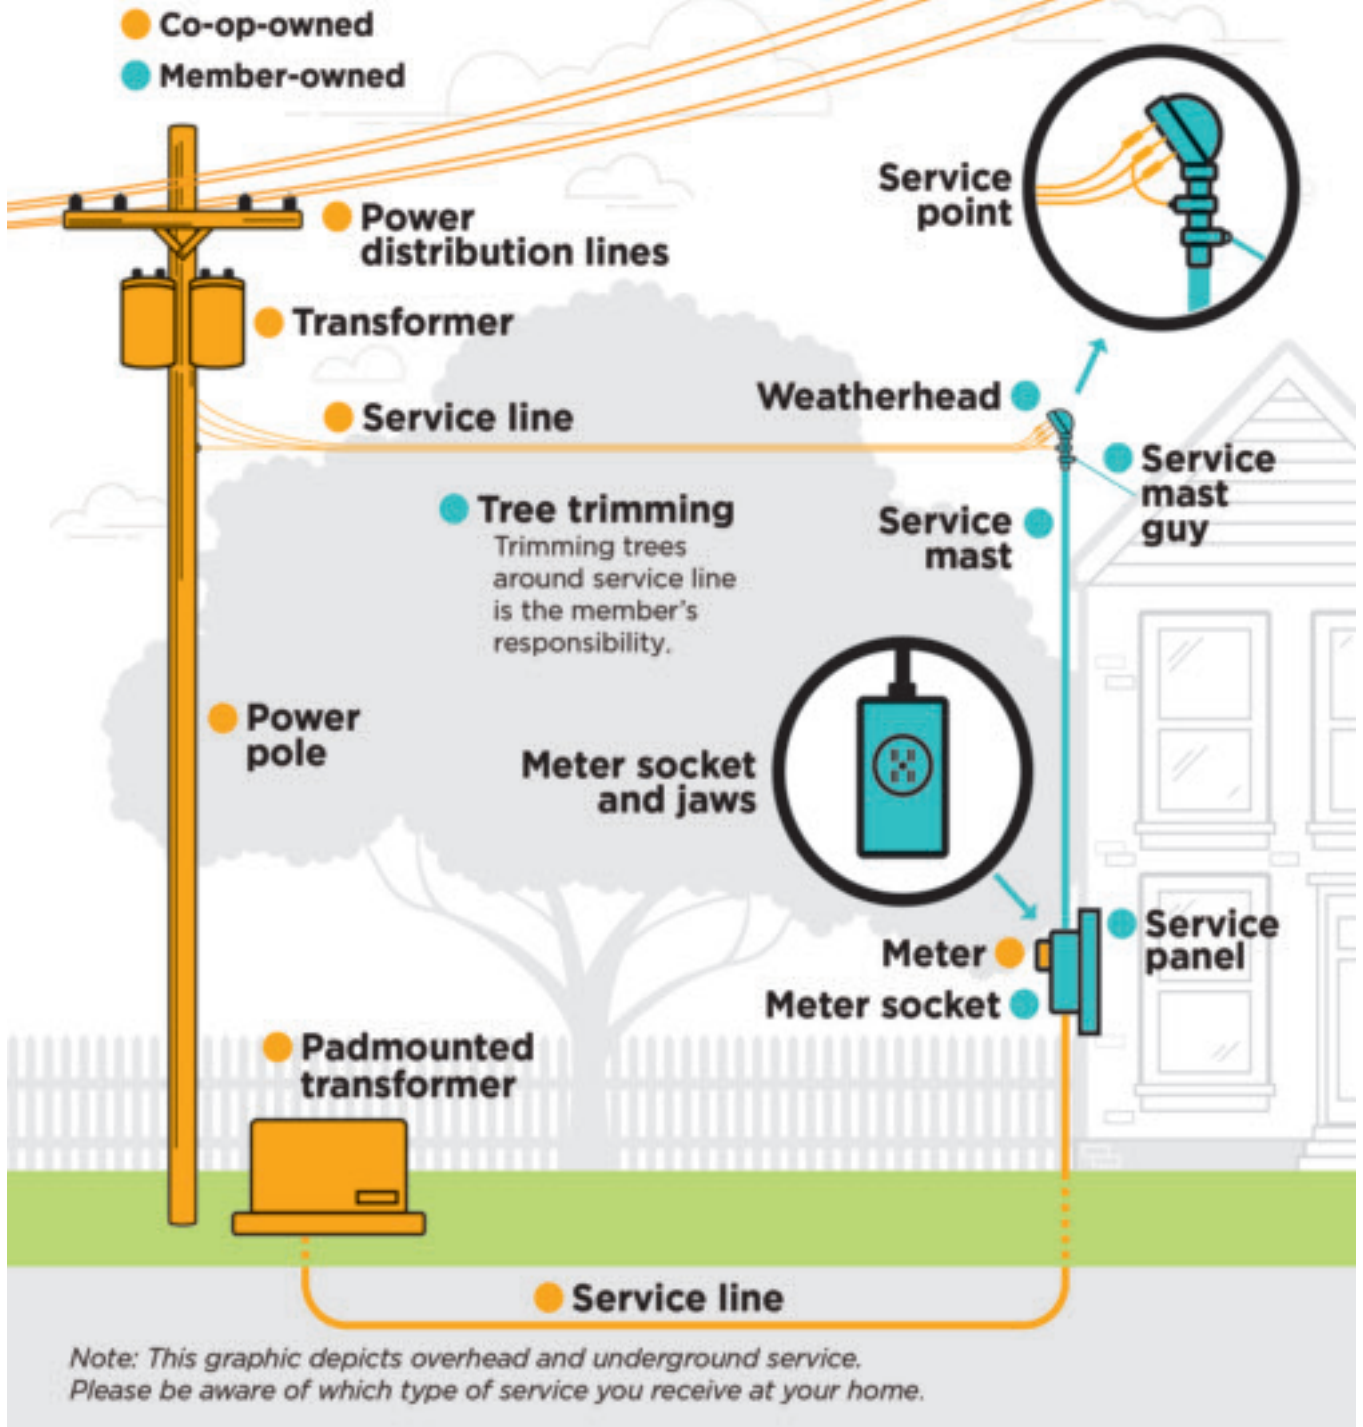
Co-op-owned
Member-owned

Service point

Power distribution lines

Transformer

Weatherhead

Service line

Service mast guy

Tree trimming
Trimming trees around service line is the member's responsibility.

Service mast

Power pole

Meter socket and jaws

Meter

Service panel

Meter socket

Padmounted transformer

Service line

Note: This graphic depicts overhead and underground service. Please be aware of which type of service you receive at your home.